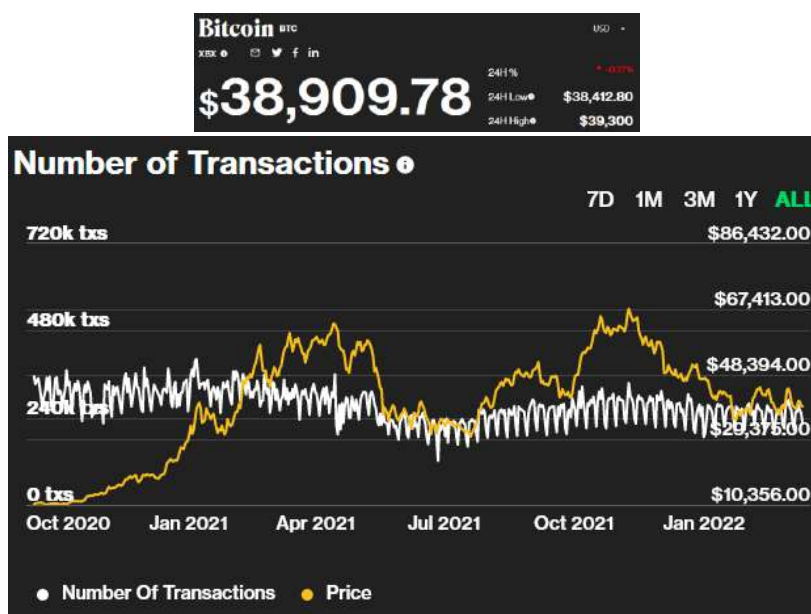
Bitcoin BTC
USD
XBX
$38,909.78
24H %
-0.37%
24H Low
$38,412.80
24H High
$39,300

Number of Transactions
7D 1M 3M 1Y ALL
720k txs
$86,432.00
$67,413.00
480k txs
$48,394.00
240k txs
$29,375.00
0 txs
$10,356.00
Oct 2020 Jan 2021 Apr 2021 Jul 2021 Oct 2021 Jan 2022
Number Of Transactions Price